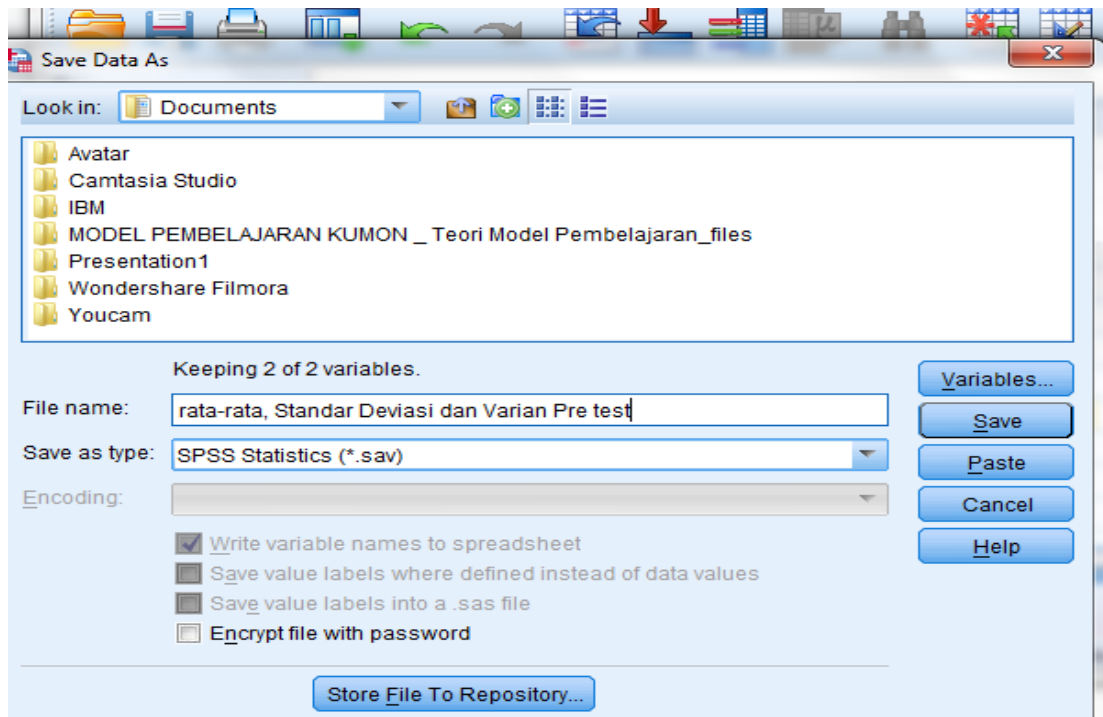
Save Data As

Look in: Documents

Avatar
Camtasia Studio
IBM
MODEL PEMBELAJARAN KUMON _ Teori Model Pembelajaran_files
Presentation1
Wondershare Filmora
Youcam

Keeping 2 of 2 variables.

File name: rata-rata, Standar Deviasi dan Varian Pre test

Save as type: SPSS Statistics (*.sav)

Encoding:

Write variable names to spreadsheet
Save value labels where defined instead of data values
Save value labels into a .sas file
Encrypt file with password

Store File To Repository...

Variables...
Save
Paste
Cancel
Help